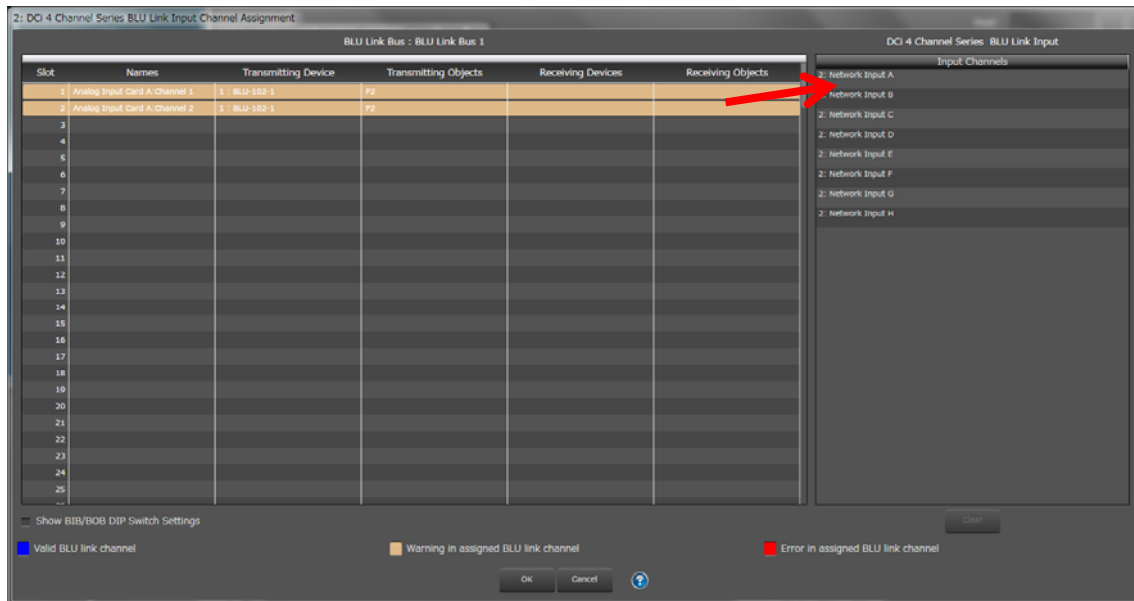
2: DCi 4 Channel Series BLU Link Input Channel Assignment

BLU Link Bus : BLU Link Bus 1

DCi 4 Channel Series BLU Link Input

| Slot | Names | Transmitting Device | Transmitting Objects | Receiving Devices | Receiving Objects |
|---|---|---|---|---|---|
| 1 | Analog Input Card A:Channel 1 | 1 : BLU-102-1 | P2 | | |
| 2 | Analog Input Card A:Channel 2 | 1 : BLU-102-1 | P2 | | |
| 3 | | | | | |
| 4 | | | | | |
| 5 | | | | | |
| 6 | | | | | |
| 7 | | | | | |
| 8 | | | | | |
| 9 | | | | | |
| 10 | | | | | |
| 11 | | | | | |
| 12 | | | | | |
| 13 | | | | | |
| 14 | | | | | |
| 15 | | | | | |
| 16 | | | | | |
| 17 | | | | | |
| 18 | | | | | |
| 19 | | | | | |
| 20 | | | | | |
| 21 | | | | | |
| 22 | | | | | |
| 23 | | | | | |
| 24 | | | | | |
| 25 | | | | | |

Input Channels
2: Network Input A
2: Network Input B
2: Network Input C
2: Network Input D
2: Network Input E
2: Network Input F
2: Network Input G
2: Network Input H

Show BIB/BOB DIP Switch Settings

Clear

Valid BLU link channel
Warning in assigned BLU link channel
Error in assigned BLU link channel

OK
Cancel
?